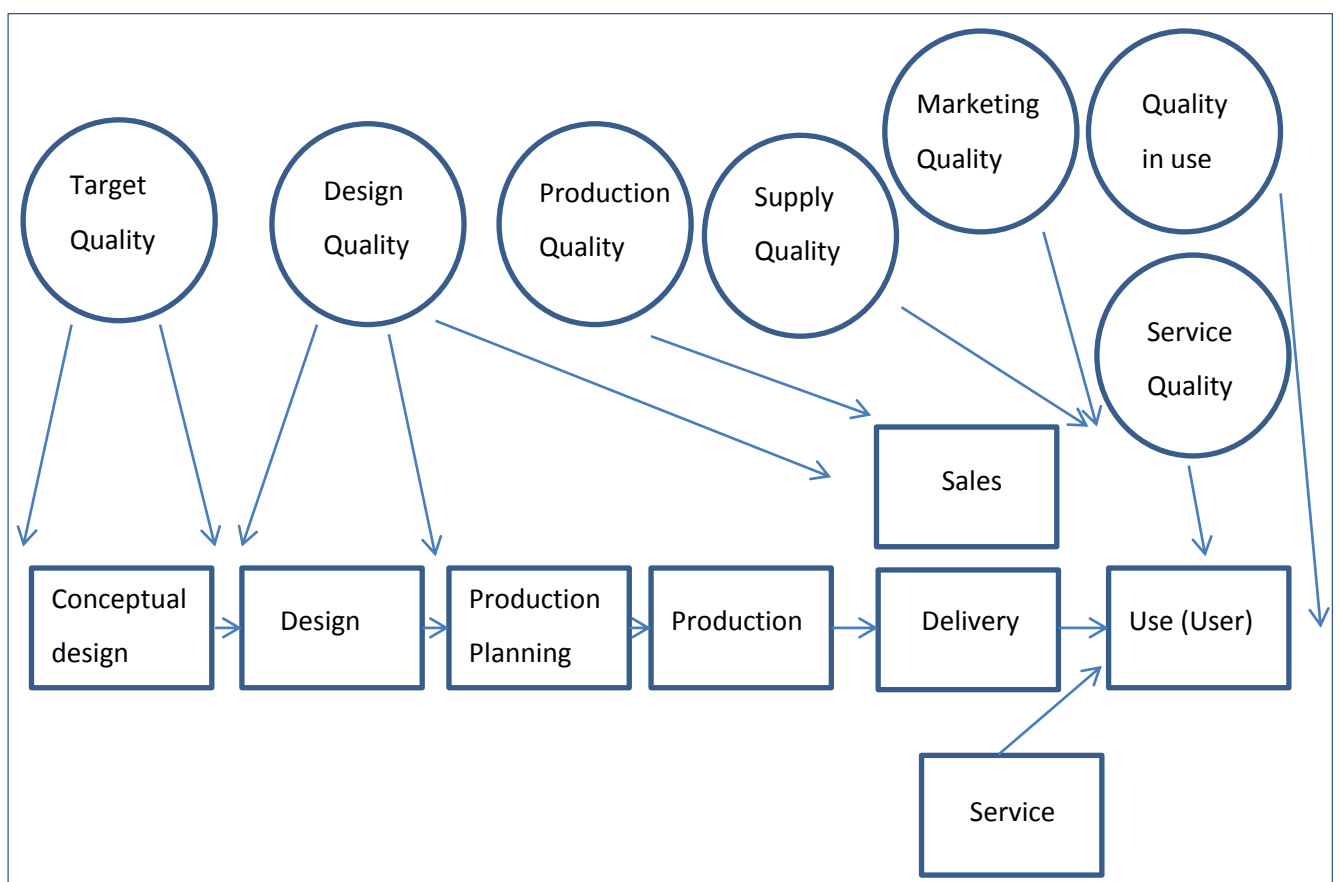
Target Quality

Design Quality

Production Quality

Supply Quality

Marketing Quality

Quality in use

Service Quality

Sales

Conceptual design

Design

Production Planning

Production

Delivery

Use (User)

Service